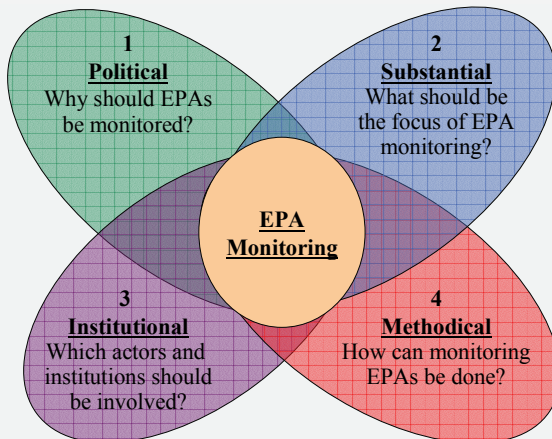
1
Political
Why should EPAs be monitored?

2
Substantial
What should be the focus of EPA monitoring?

EPA
Monitoring

3
Institutional
Which actors and institutions should be involved?

4
Methodical
How can monitoring EPAs be done?